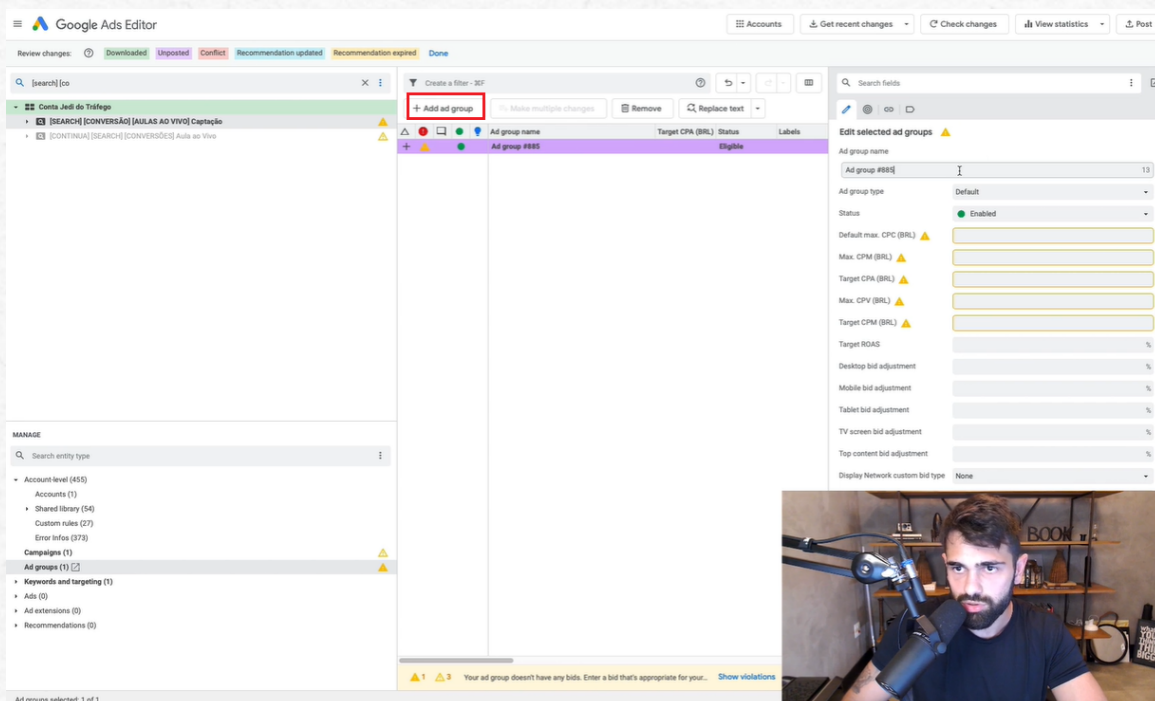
Google Ads Editor

Accounts
Get recent changes
Check changes
View statistics
Post

Review changes: Downloaded Unposted Conflict Recommendation updated Recommendation expired Done

[search] [co

Conta Jedi do Tráfego
[SEARCH] [CONVERSÃO] [AULAS AO VIVO] Captação
[CONTINUA] [SEARCH] [CONVERSÕES] Aula ao Vivo

Create a filter - ⌘F

+ Add ad group
Make multiple changes
Remove
Replace text

| Ad group name | Target CPA (BRL) | Status | Labels |
|---|---|---|---|
| Ad group #885 | | Eligible | |

Search fields

Edit selected ad groups
Ad group name
Ad group #885 13
Ad group type Default
Status Enabled
Default max. CPC (BRL)
Max. CPM (BRL)
Target CPA (BRL)
Max. CPV (BRL)
Target CPM (BRL)
Target ROAS
Desktop bid adjustment %
Mobile bid adjustment %
Tablet bid adjustment %
TV screen bid adjustment %
Top content bid adjustment %
Display Network custom bid type None

MANAGE
Search entity type
Account-level (455)
Accounts (1)
Shared library (54)
Custom rules (27)
Error Infos (373)
Campaigns (1)
Ad groups (1)
Keywords and targeting (1)
Ads (0)
Ad extensions (0)
Recommendations (0)

1 3 Your ad group doesn't have any bids. Enter a bid that's appropriate for your... Show violations

Ad groups selected: 1 of 1

BOOK